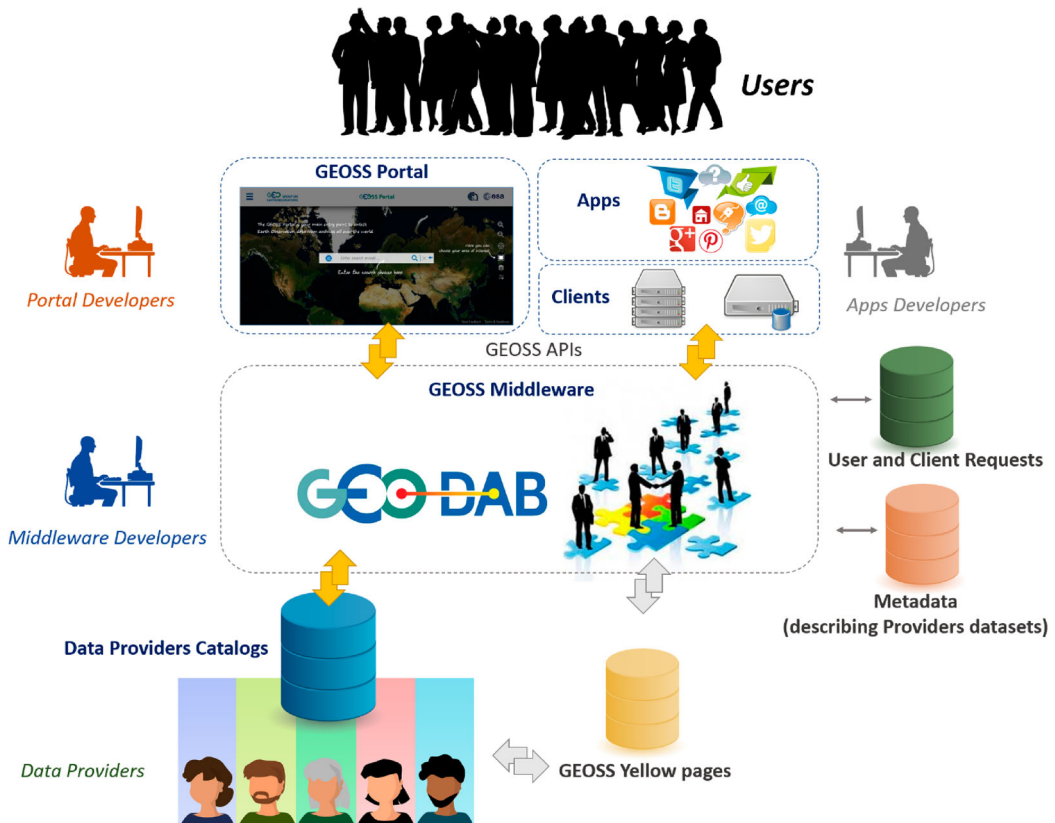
Users

GEOSS Portal

GEOSS Portal

esa

Apps

Clients

Portal Developers

Apps Developers

GEOSS APIs

GEOSS Middleware

GEO DAB

User and Client Requests

Middleware Developers

Metadata
(describing Providers datasets)

Data Providers Catalogs

Data Providers

GEOSS Yellow pages